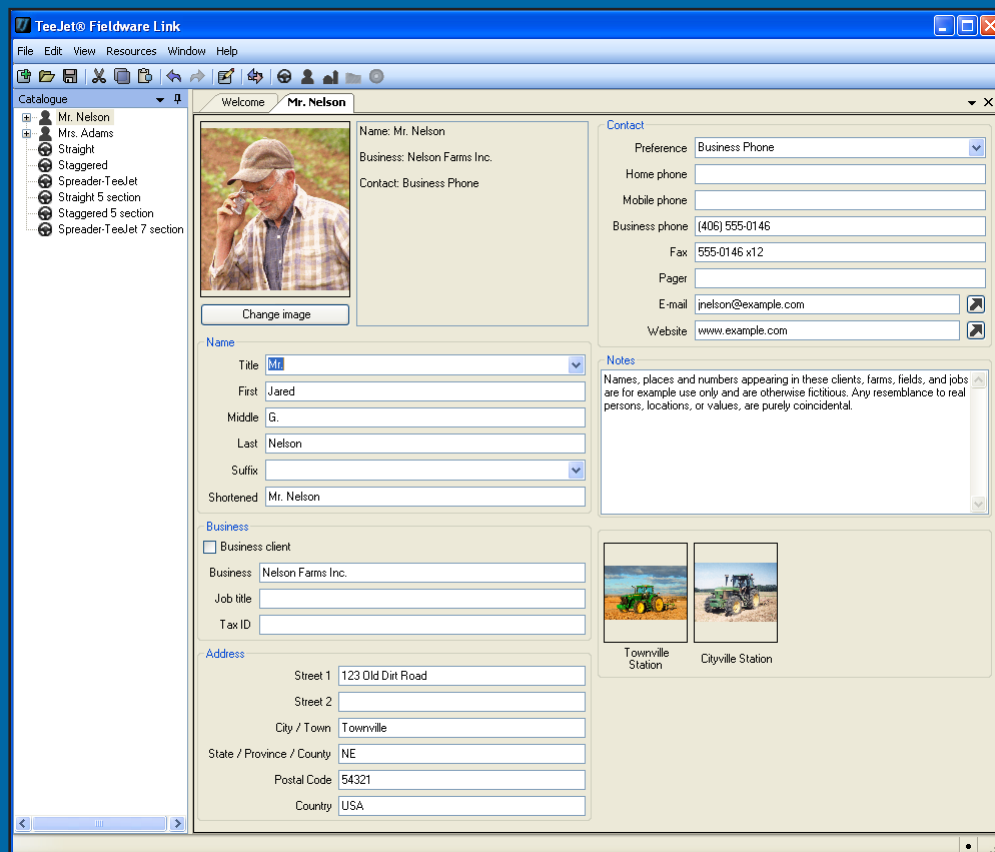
TeeJet® Fieldware Link

File Edit View Resources Window Help

Catalogue

Mr. Nelson
Mrs. Adams
Straight
Staggered
Spreader-TeeJet
Straight 5 section
Staggered 5 section
Spreader-TeeJet 7 section

Welcome Mr. Nelson

Change image

Name: Mr. Nelson

Business: Nelson Farms Inc.

Contact: Business Phone

Contact

Preference Business Phone
Home phone
Mobile phone
Business phone (406) 555-0146
Fax 555-0146 x12
Pager
E-mail jnelson@example.com
Website www.example.com

Name

Title Mr.
First Jared
Middle G.
Last Nelson
Suffix
Shortened Mr. Nelson

Notes

Names, places and numbers appearing in these clients, farms, fields, and jobs are for example use only and are otherwise fictitious. Any resemblance to real persons, locations, or values, are purely coincidental.

Business

Business client
Business Nelson Farms Inc.
Job title
Tax ID

Townville Station

Cityville Station

Address

Street 1 123 Old Dirt Road
Street 2
City / Town Townville
State / Province / County NE
Postal Code 54321
Country USA